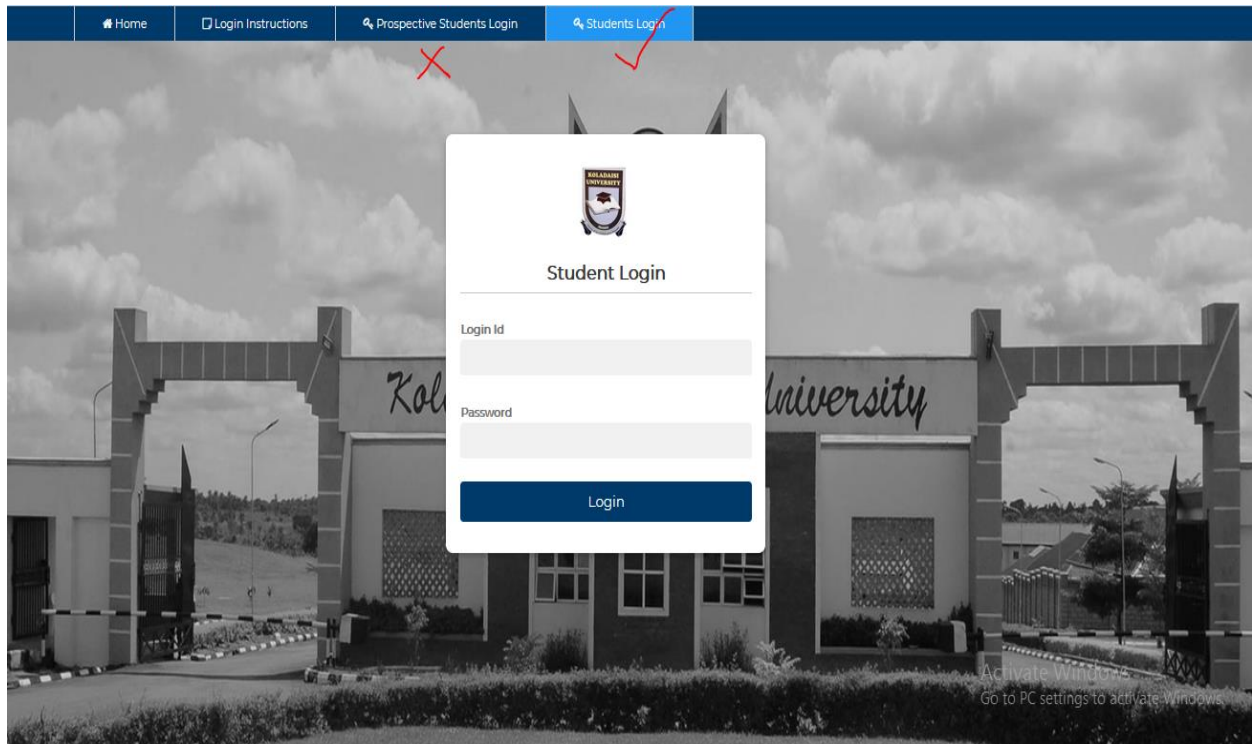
Home
Login Instructions
Prospective Students Login
Students Login

KOLADAISI UNIVERSITY

Student Login

Login Id

Password

Login

Kol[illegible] University

Activate Windows
Go to PC settings to activate Windows.